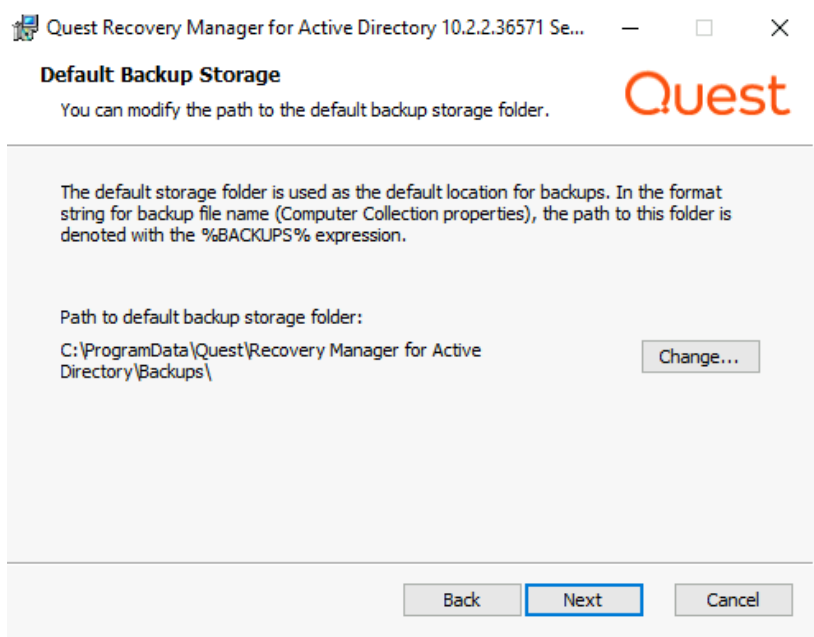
Quest Recovery Manager for Active Directory 10.2.2.36571 Se...

Default Backup Storage

You can modify the path to the default backup storage folder.

Quest

The default storage folder is used as the default location for backups. In the format string for backup file name (Computer Collection properties), the path to this folder is denoted with the %BACKUPS% expression.

Path to default backup storage folder:

C:\ProgramData\Quest\Recovery Manager for Active Directory\Backups\

Change...

Back

Next

Cancel